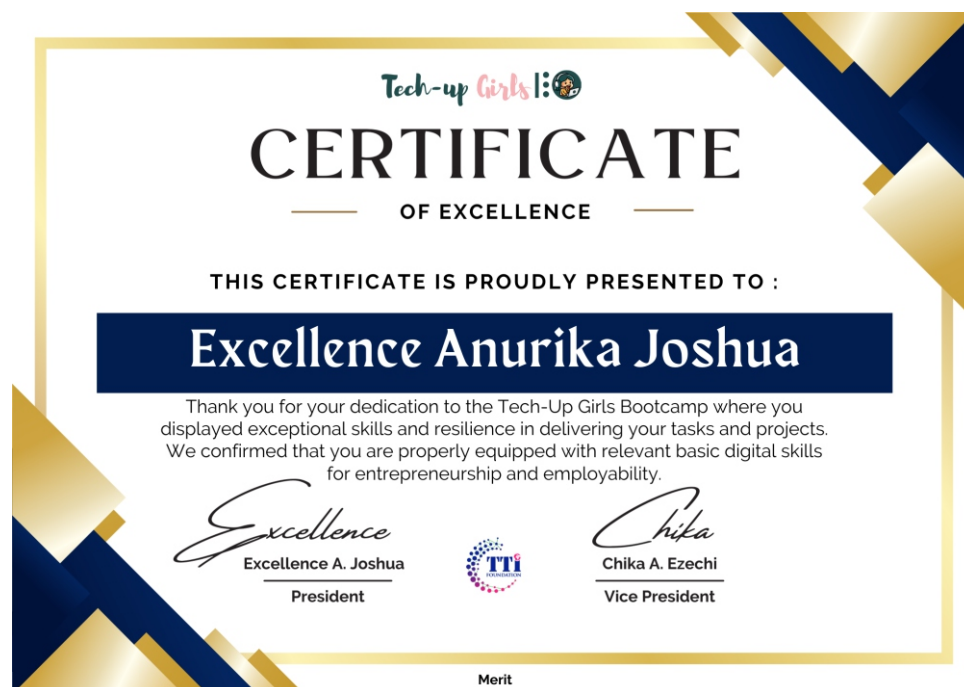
Tech-up Girls

CERTIFICATE

OF EXCELLENCE

THIS CERTIFICATE IS PROUDLY PRESENTED TO :

Excellence Anurika Joshua

Thank you for your dedication to the Tech-Up Girls Bootcamp where you displayed exceptional skills and resilience in delivering your tasks and projects. We confirmed that you are properly equipped with relevant basic digital skills for entrepreneurship and employability.

Excellence

Excellence A. Joshua

President

TTi FOUNDATION

Chika

Chika A. Ezechi

Vice President

Merit